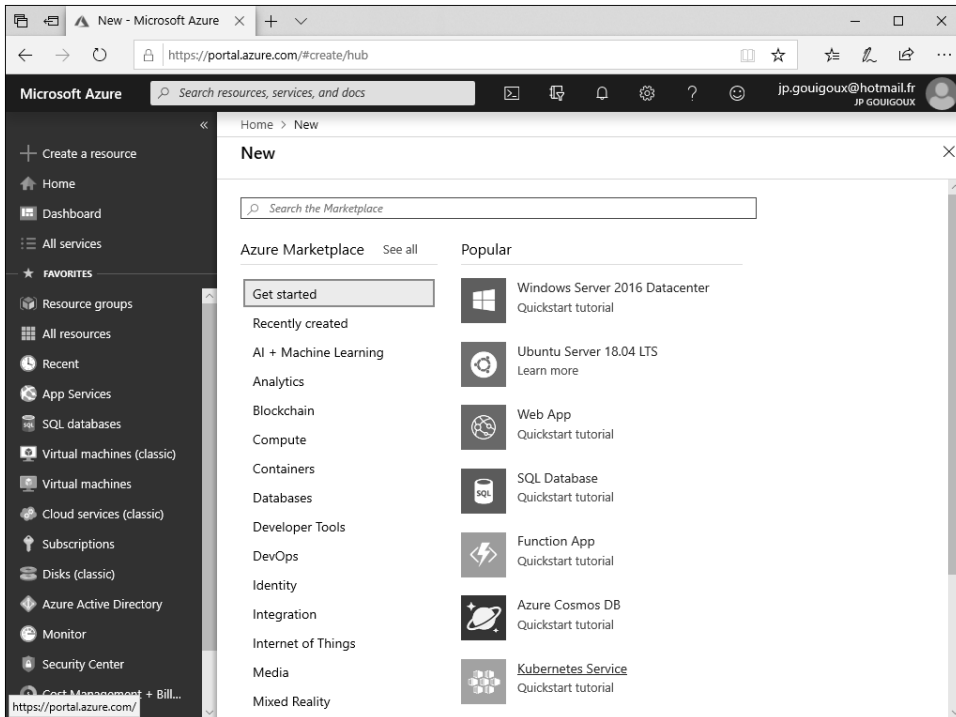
New - Microsoft Azure ×

https://portal.azure.com/#create/hub

Microsoft Azure
Search resources, services, and docs
jp.gouigoux@hotmail.fr
JP GOUIGOUX

«
Create a resource
Home
Dashboard
All services
FAVORITES
Resource groups
All resources
Recent
App Services
SQL databases
Virtual machines (classic)
Virtual machines
Cloud services (classic)
Subscriptions
Disks (classic)
Azure Active Directory
Monitor
Security Center
Cost Management + Bill...
https://portal.azure.com/

Home > New
New

Search the Marketplace

Azure Marketplace See all
Get started
Recently created
AI + Machine Learning
Analytics
Blockchain
Compute
Containers
Databases
Developer Tools
DevOps
Identity
Integration
Internet of Things
Media
Mixed Reality

Popular
Windows Server 2016 Datacenter
Quickstart tutorial
Ubuntu Server 18.04 LTS
Learn more
Web App
Quickstart tutorial
SQL Database
Quickstart tutorial
Function App
Quickstart tutorial
Azure Cosmos DB
Quickstart tutorial
Kubernetes Service
Quickstart tutorial